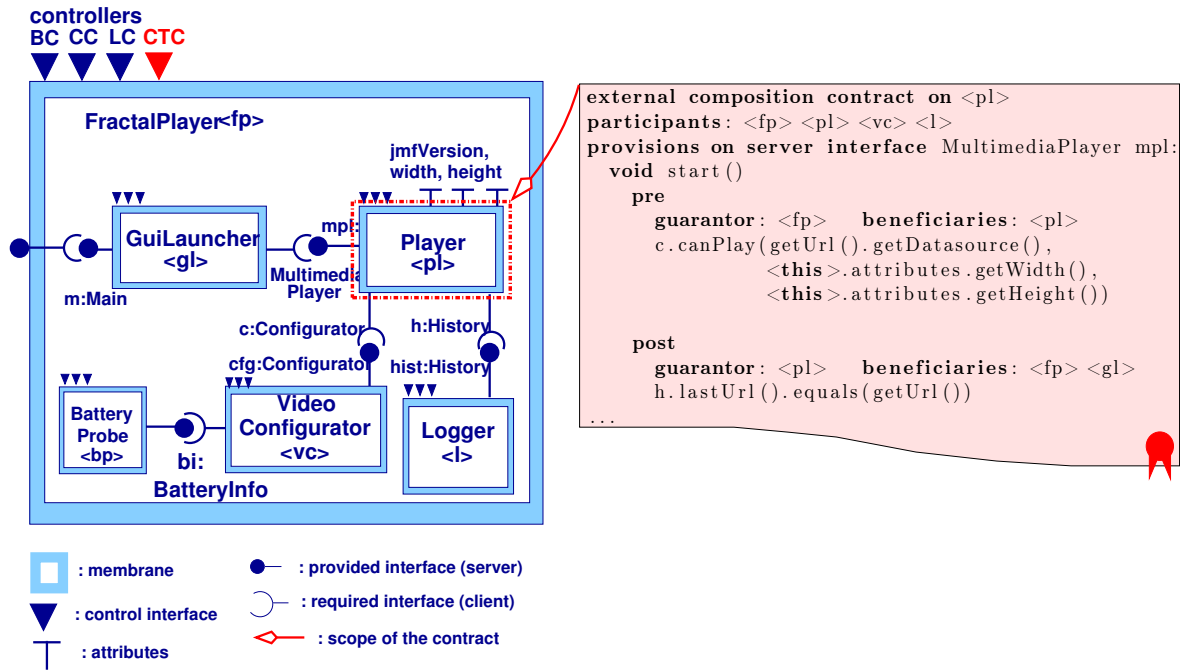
controllers
BC CC LC CTC

FractalPlayer<fp>

jmfVersion, width, height

GuiLauncher <gl>

mpl:

Player <pl>

m:Main

Multimedia Player

c:Configurator

h:History

cfg:Configurator

hist:History

Battery Probe <bp>

Video Configurator <vc>

Logger <l>

bi: BatteryInfo

external composition contract on <pl>
participants: <fp> <pl> <vc> <l>
provisions on server interface MultimediaPlayer mpl:
void start()
pre
guarantor: <fp> beneficiaries: <pl>
c.canPlay(getUrl().getDatasource(),
<this>.attributes.getWidth(),
<this>.attributes.getHeight())

post
guarantor: <pl> beneficiaries: <fp> <gl>
h.lastUrl().equals(getUrl())
...

: membrane
: control interface
: attributes
: provided interface (server)
: required interface (client)
: scope of the contract